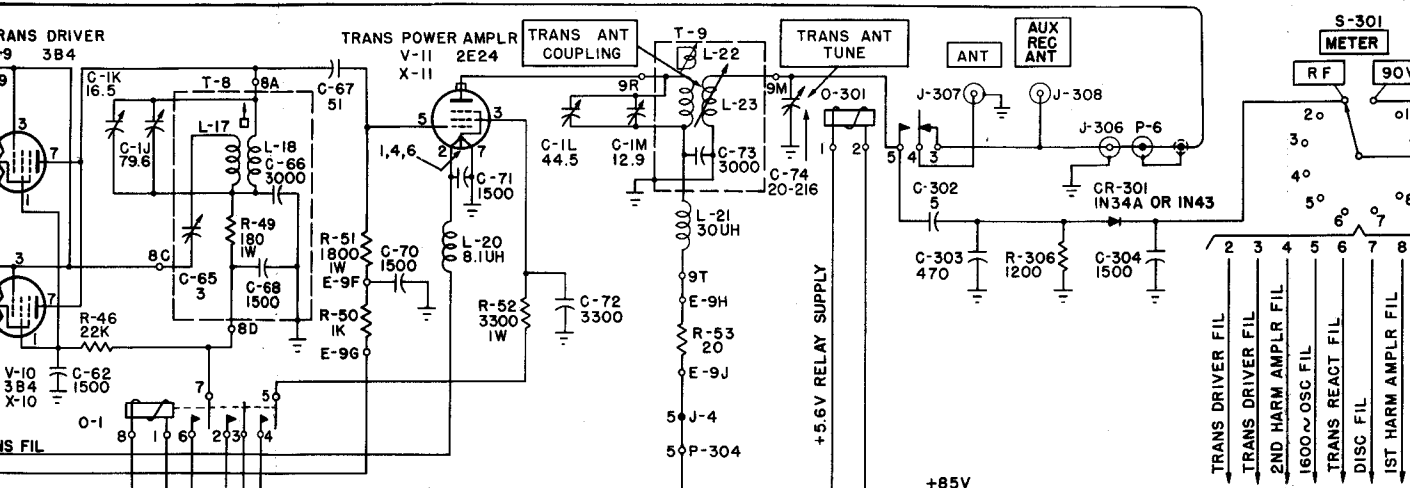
RANS DRIVER
-9 3B4
9
3
7
1
3
7
1
V-10
3B4
X-10
C-62
1500
IS FIL
C-1K
16.5
C-1J
79.6
T-8
8A
L-17
L-18
C-66
3000
R-49
180
1W
8C
C-65
3
C-68
1500
8D
R-46
22K
7
5
O-1
8
1
6
2
3
4
C-67
51
TRANS POWER AMPLR
V-11 2E24
X-11
5
3
2
7
1,4,6
C-71
1500
L-20
8.1UH
R-51
1800
1W
E-9F
C-70
1500
R-50
1K
E-9G
R-52
3300
1W
C-72
3300
TRANS ANT COUPLING
T-9
L-22
9R
L-23
9M
C-1L
44.5
C-1M
12.9
C-73
3000
L-21
30UH
9T
E-9H
R-53
20
E-9J
5
J-4
5
P-304
TRANS ANT TUNE
C-74
20-216
O-301
1
2
+5.6V RELAY SUPPLY
+85V
ANT
AUX REC ANT
J-307
J-308
J-306
P-6
5
4
3
C-302
5
CR-301
IN34A OR IN43
C-303
470
R-306
1200
C-304
1500
S-301
METER
RF
90V
2
3
4
5
6
7
1
2
3
4
5
6
7
8
TRANS DRIVER FIL
TRANS DRIVER FIL
2ND HARM AMPLR FIL
1600~OSC FIL
TRANS REACT FIL
DISC FIL
1ST HARM AMPLR FIL